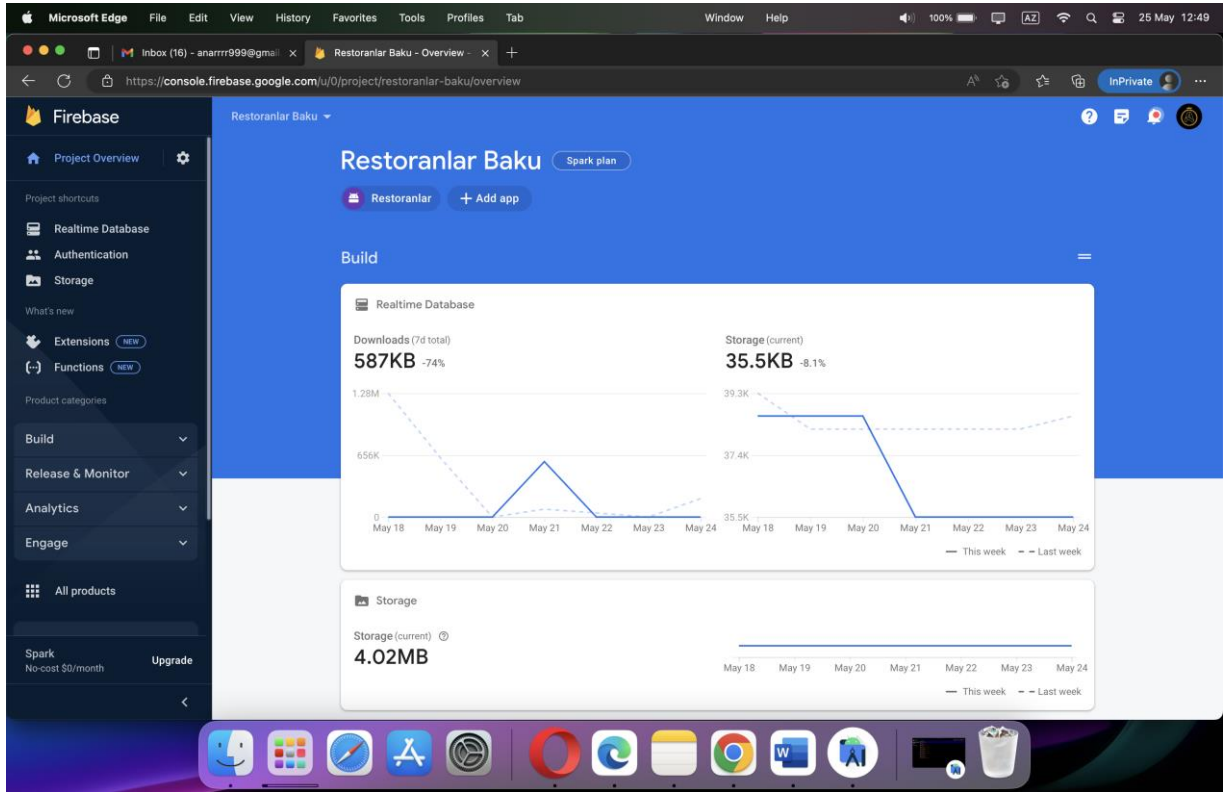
Microsoft Edge File Edit View History Favorites Tools Profiles Tab Window Help 100% 25 May 12:49

Inbox (16) - anarrrr999@gmai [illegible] × Restoranlar Baku - Overview - × +

https://console.firebase.google.com/u/0/project/restoranlar-baku/overview

InPrivate

Firebase

Project Overview

Project shortcuts

Realtime Database

Authentication

Storage

What's new

Extensions NEW

Functions NEW

Product categories

Build

Release & Monitor

Analytics

Engage

All products

Spark
No-cost $0/month

Upgrade

Restoranlar Baku

Restoranlar Baku Spark plan

Restoranlar + Add app

Build

Realtime Database

Downloads (7d total)
587KB -74%

1.28M
656K
0
May 18 May 19 May 20 May 21 May 22 May 23 May 24

Storage (current)
35.5KB -8.1%

39.3K
37.4K
35.5K
May 18 May 19 May 20 May 21 May 22 May 23 May 24

— This week - - Last week

Storage

Storage (current)
4.02MB

May 18 May 19 May 20 May 21 May 22 May 23 May 24

— This week - - Last week